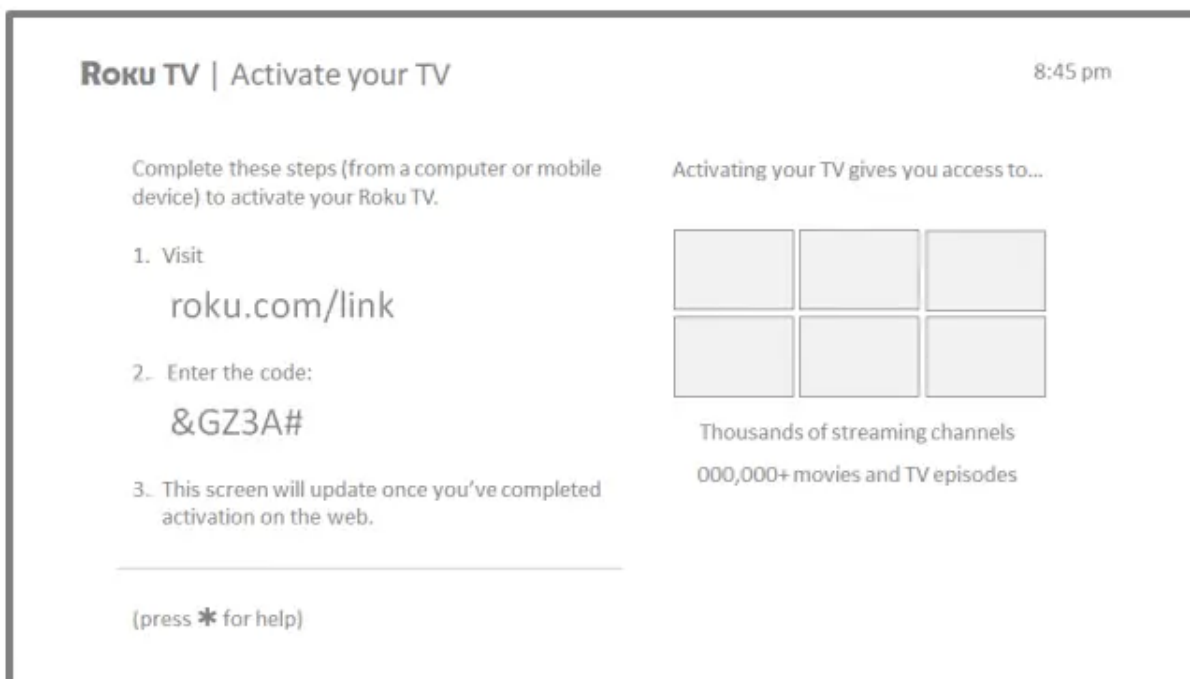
ROKU TV | Activate your TV

8:45 pm

Complete these steps (from a computer or mobile device) to activate your Roku TV.

1. Visit

roku.com/link

2. Enter the code:

&GZ3A#

3. This screen will update once you've completed activation on the web.

(press ✱ for help)

Activating your TV gives you access to...

Thousands of streaming channels

000,000+ movies and TV episodes